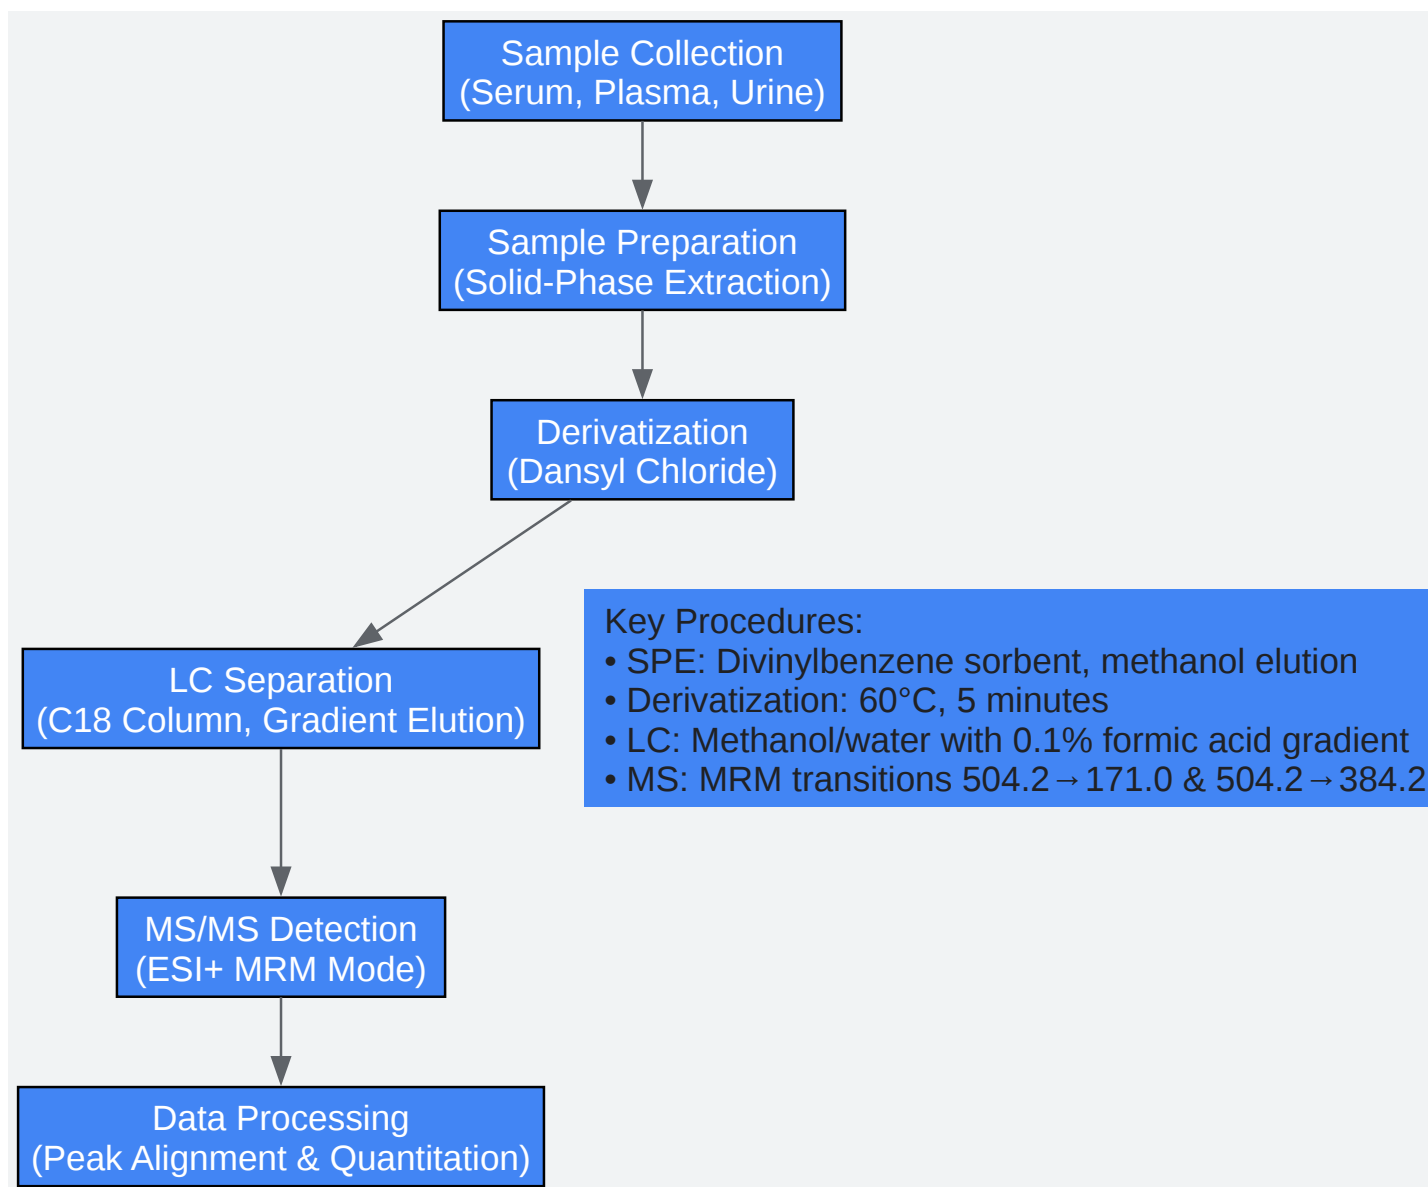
Sample Collection
(Serum, Plasma, Urine)

Sample Preparation
(Solid-Phase Extraction)

Derivatization
(Dansyl Chloride)

LC Separation
(C18 Column, Gradient Elution)

MS/MS Detection
(ESI+ MRM Mode)

Data Processing
(Peak Alignment & Quantitation)

Key Procedures:
• SPE: Divinylbenzene sorbent, methanol elution
• Derivatization: 60°C, 5 minutes
• LC: Methanol/water with 0.1% formic acid gradient
• MS: MRM transitions 504.2→171.0 & 504.2→384.2